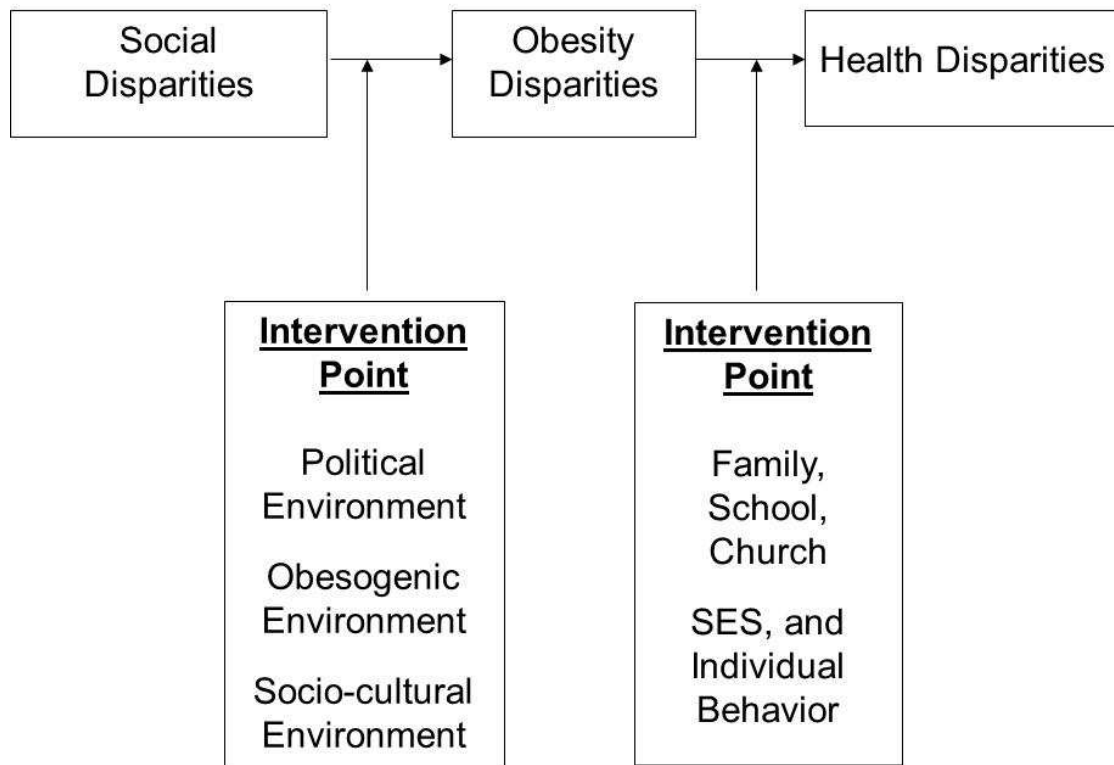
Social Disparities

Obesity Disparities

Health Disparities

Intervention Point

Political Environment

Obesogenic Environment

Socio-cultural Environment

Intervention Point

Family, School, Church

SES, and Individual Behavior